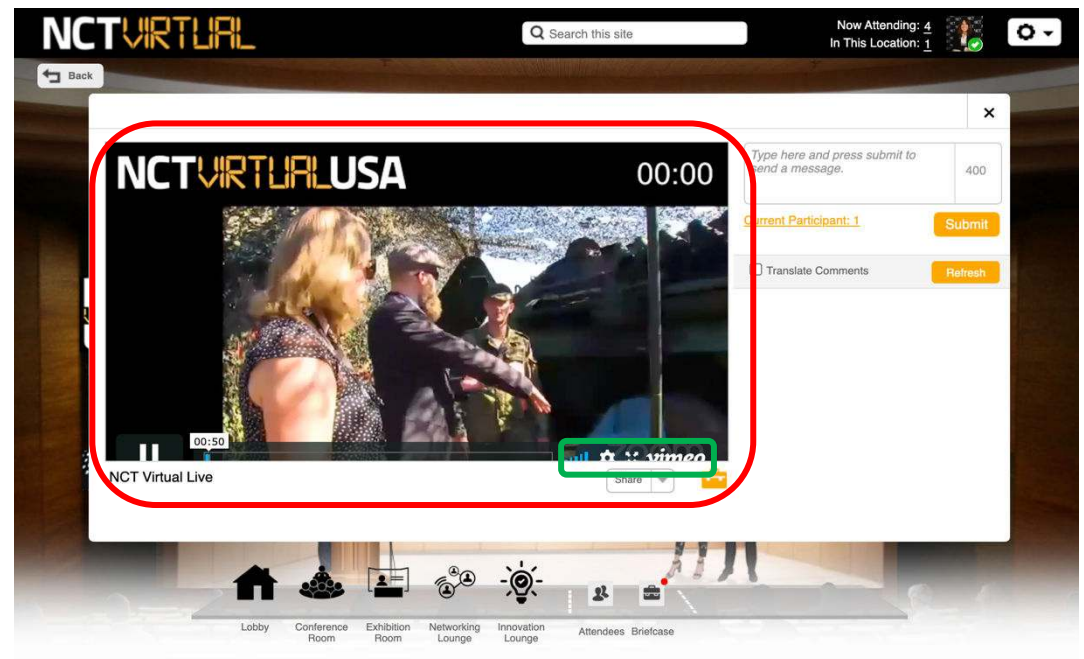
NCTVIRTUAL

Search this site

Now Attending: 4
In This Location: 1

Back

×

NCTVIRTUALUSA 00:00

00:50

vimeo

NCT Virtual Live

Share

Type here and press submit to send a message.

400

Current Participant: 1

Submit

Translate Comments

Refresh

Lobby
Conference Room
Exhibition Room
Networking Lounge
Innovation Lounge
Attendees
Briefcase